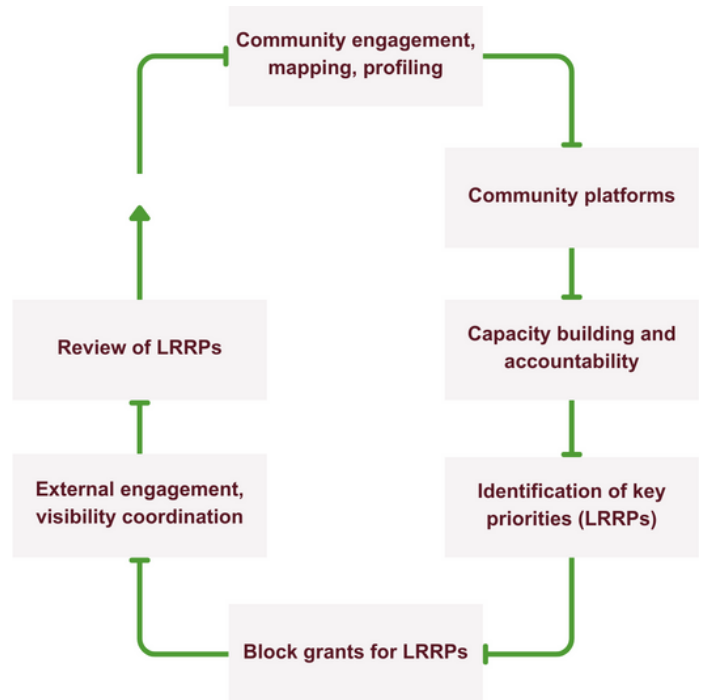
Community engagement, mapping, profiling

Community platforms

Capacity building and accountability

Identification of key priorities (LRRPs)

Block grants for LRRPs

External engagement, visibility coordination

Review of LRRPs